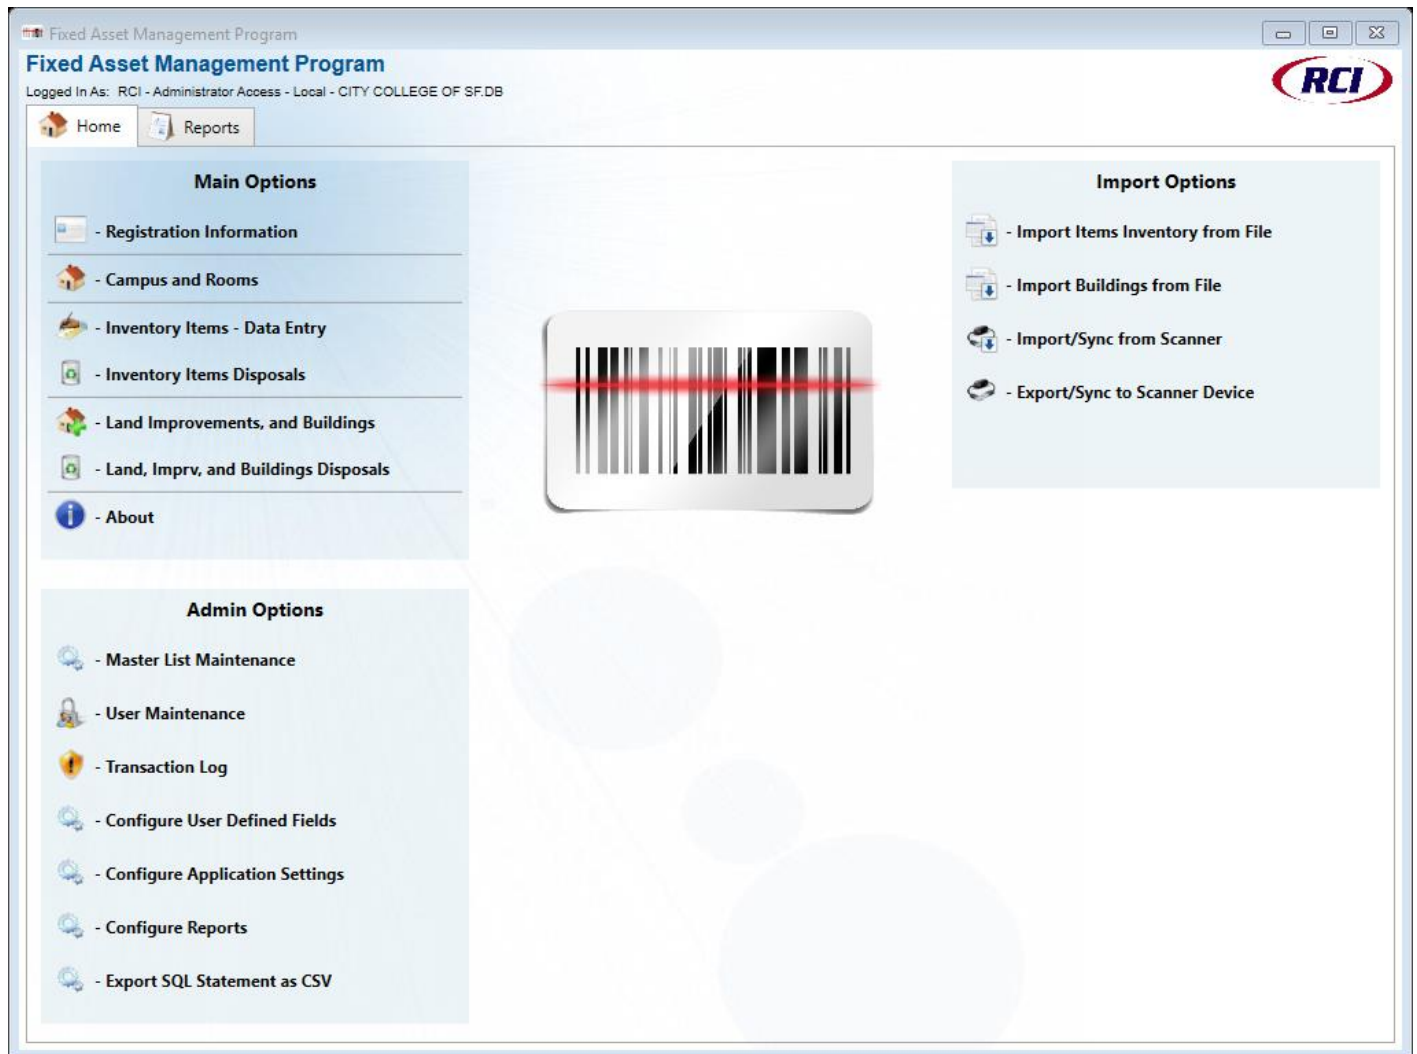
Fixed Asset Management Program

Fixed Asset Management Program

Logged In As: RCI - Administrator Access - Local - CITY COLLEGE OF SF.DB

RCI

Home

Reports

Main Options

- Registration Information

- Campus and Rooms

- Inventory Items - Data Entry

- Inventory Items Disposals

- Land Improvements, and Buildings

- Land, Imprv, and Buildings Disposals

- About

Admin Options

- Master List Maintenance

- User Maintenance

- Transaction Log

- Configure User Defined Fields

- Configure Application Settings

- Configure Reports

- Export SQL Statement as CSV

Import Options

- Import Items Inventory from File

- Import Buildings from File

- Import/Sync from Scanner

- Export/Sync to Scanner Device